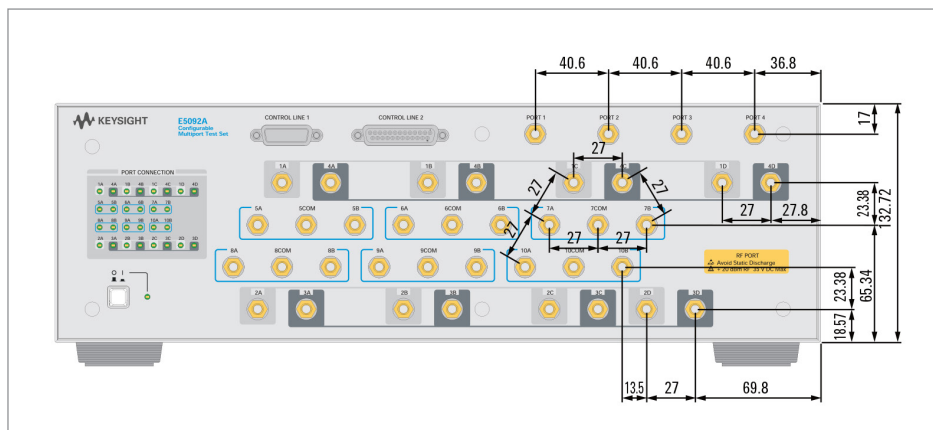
KEYSIGHT
E5092A
Configurable Multiport Test Set
CONTROL LINE 1
CONTROL LINE 2
PORT 1
PORT 2
PORT 3
PORT 4
40.6
40.6
40.6
36.8
17
132.72
27
27
27
27
27.8
23.38
27
27
27
PORT CONNECTION
1A
4A
1B
4B
1C
4C
1D
4D
5A
5COM
5B
6A
6COM
6B
7A
7COM
7B
8A
8COM
8B
9A
9COM
9B
10A
10COM
10B
RF PORT
Avoid Static Discharge
+ 20 dBm RF 35 V DC max
23.38
65.34
2A
3A
2B
3B
2C
3C
2D
3D
18.57
13.5
27
69.8